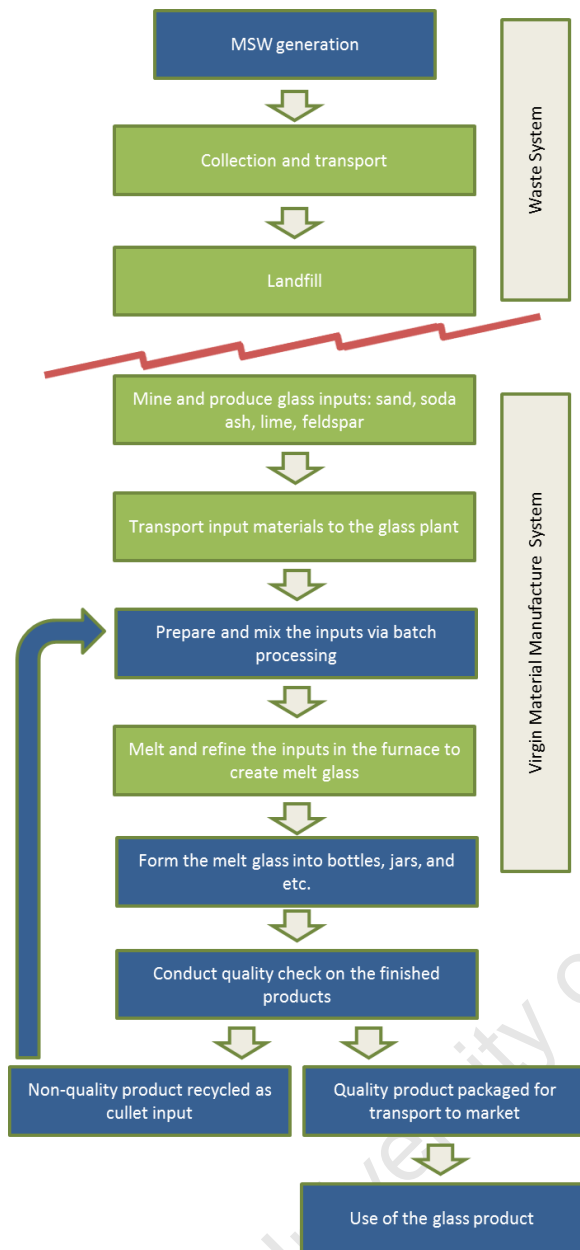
MSW generation

Collection and transport

Landfill

Waste System

Mine and produce glass inputs: sand, soda ash, lime, feldspar

Transport input materials to the glass plant

Prepare and mix the inputs via batch processing

Melt and refine the inputs in the furnace to create melt glass

Form the melt glass into bottles, jars, and etc.

Conduct quality check on the finished products

Non-quality product recycled as cullet input

Quality product packaged for transport to market

Use of the glass product

Virgin Material Manufacture System

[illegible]ersity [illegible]